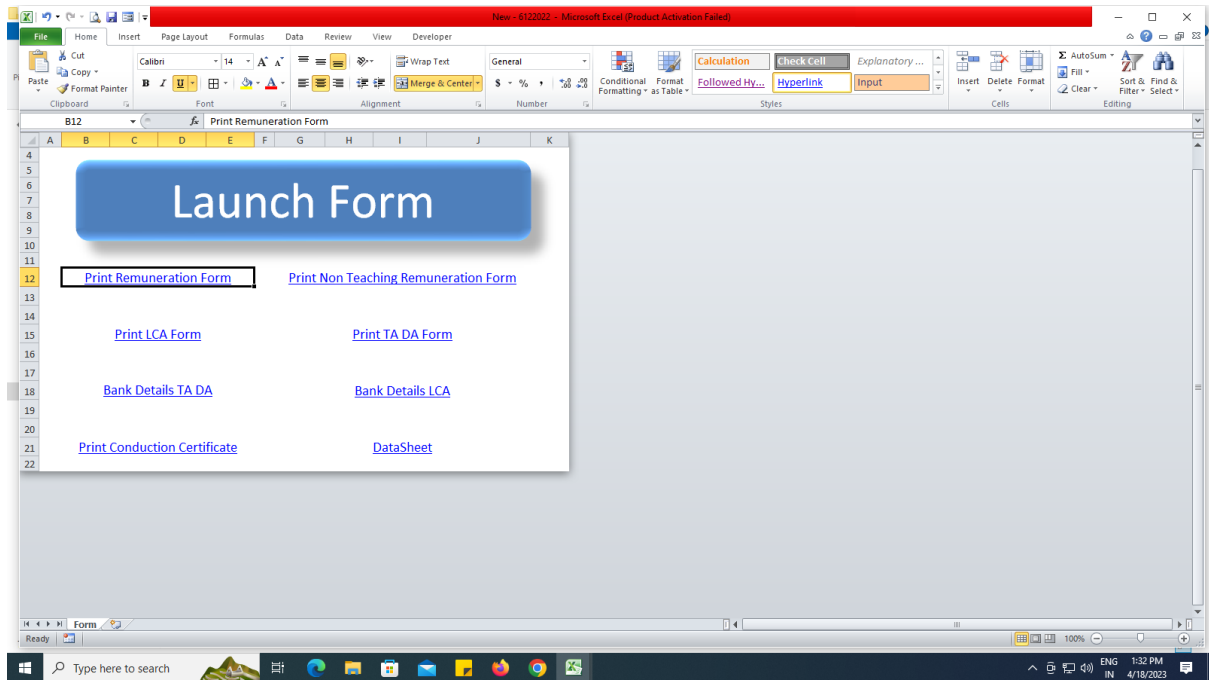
New - 6122022 - Microsoft Excel (Product Activation Failed)

File Home Insert Page Layout Formulas Data Review View Developer

Cut
Copy
Paste
Format Painter
Clipboard
Calibri 14
Font
Wrap Text
Merge & Center
Alignment
General
$ % ,
Number
Conditional Formatting
Format as Table
Calculation
Check Cell
Explanatory ...
Followed Hy...
Hyperlink
Input
Styles
Insert Delete Format
Cells
AutoSum
Fill
Clear
Sort & Filter
Find & Select
Editing

B12 Print Remuneration Form

A B C D E F G H I J K

Launch Form

Print Remuneration Form
Print Non Teaching Remuneration Form
Print LCA Form
Print TA DA Form
Bank Details TA DA
Bank Details LCA
Print Conduction Certificate
DataSheet

Form

Ready
100%

Type here to search
ENG IN 1:32 PM 4/18/2023